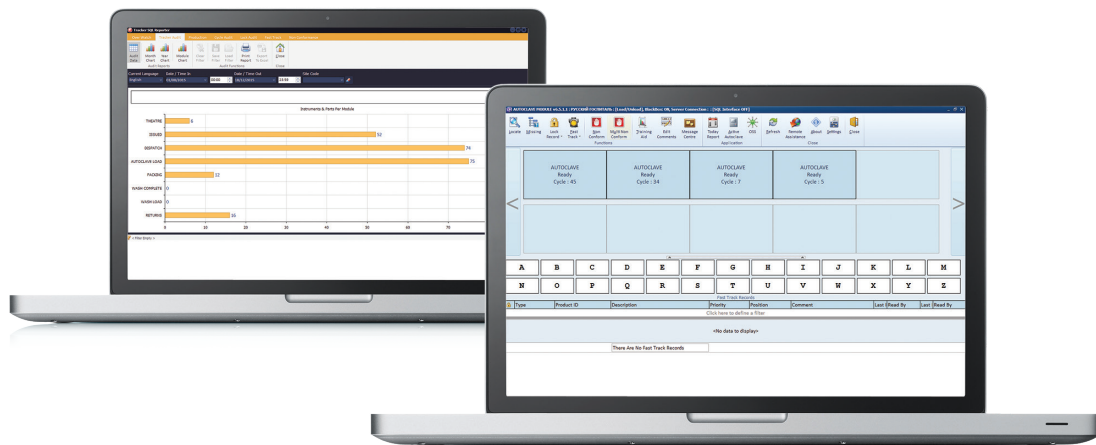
Tracker SQL Reporter

Audit Data
Month Chart
Year Chart
Module Chart
Clear Filter
Save Filter
Load Filter
Print Report
Export To Excel
Close
Audit Reports
Audit Functions
Close

Current Language
English
Date / Time In
Date / Time Out
Site Code

Instruments & Packs Per Module

THEATRE
ISSUED
DESPATCH
AUTOCLAVE LOAD
PACKING
WASH COMPLETE
WASH LOAD
RETURNS

5
52
74
75
12
0
0
16

0
10
20
30
40
50
60
70

AUTOCLAVE MODULE v4.5.1.1 : РУССКИЙ ГОСПИТАЛЬ : [Load/Unload], BlackBox: ON, Server Connection : [SQL Interface OFF]

Locate
Missing
Lock Record
Fast Track
Non Conform
Mgt Non Conform
Training Aid
BKR Comments
Message Centre
Today Report
Active Autoclave
OSS
Refresh
Remote Assistance
About
Settings
Close
Functions
Application
Close

AUTOCLAVE
Ready
Cycle : 45

AUTOCLAVE
Ready
Cycle : 34

AUTOCLAVE
Ready
Cycle : 7

AUTOCLAVE
Ready
Cycle : 5

<
>

| A | B | C | D | E | F | G | H | I | J | K | L | M |
|---|---|---|---|---|---|---|---|---|---|---|---|---|
| N | O | P | Q | R | S | T | U | V | W | X | Y | Z |

Fast Track Records

| Type | Product ID | Description | Priority | Position | Comment | Last | Read By | Last | Read By |
|---|---|---|---|---|---|---|---|---|---|

Click here to define a filter

<No data to display>

There Are No Fast Track Records